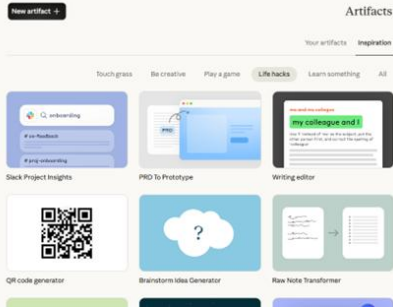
New artifact +

Artifacts

Your artifacts Inspiration

Touch grass Be creative Play a game Life hacks Learn something All

onboarding
# cx-feedback
# proj-onboarding

Slack Project Insights

PRO

PRO To Prototype

me and my colleague
my colleague and I
Use "I" instead of "me" as the subject, and the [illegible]

Writing editor

QR code generator

?

Brainstorm Idea Generator

Raw Note Transformer